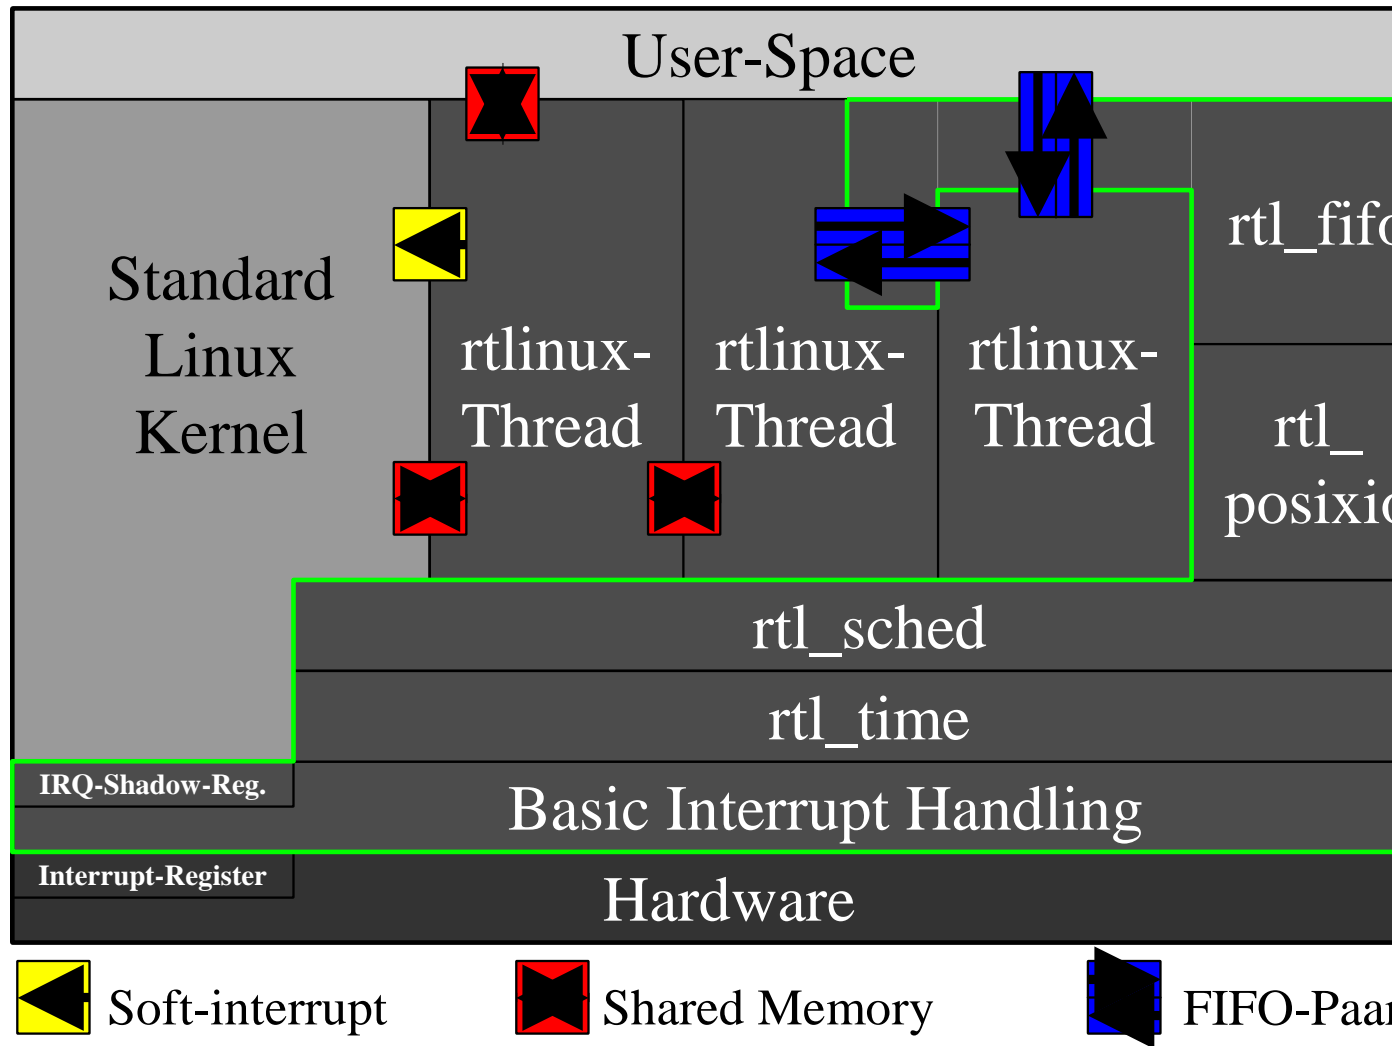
User-Space

Standard Linux Kernel

rtlinux-Thread

rtlinux-Thread

rtlinux-Thread

rtl_fif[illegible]

rtl_ posixi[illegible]

rtl_sched

rtl_time

IRQ-Shadow-Reg.

Basic Interrupt Handling

Interrupt-Register

Hardware

Soft-interrupt

Shared Memory

FIFO-Paa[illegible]